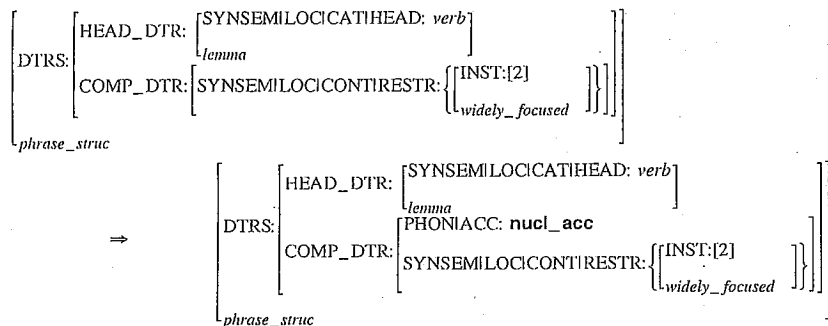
DTRS: HEAD_DTR: SYNSEM|LOC|CAT|HEAD: *verb*
*lemma*
COMP_DTR: SYNSEM|LOC|CONT|RESTR: {INST:[2]
*widely_focused*}
*phrase_struc*

⇒ DTRS: HEAD_DTR: SYNSEM|LOC|CAT|HEAD: *verb*
*lemma*
COMP_DTR: PHON|ACC: **nucl_acc**
SYNSEM|LOC|CONT|RESTR: {INST:[2]
*widely_focused*}
*phrase_struc*